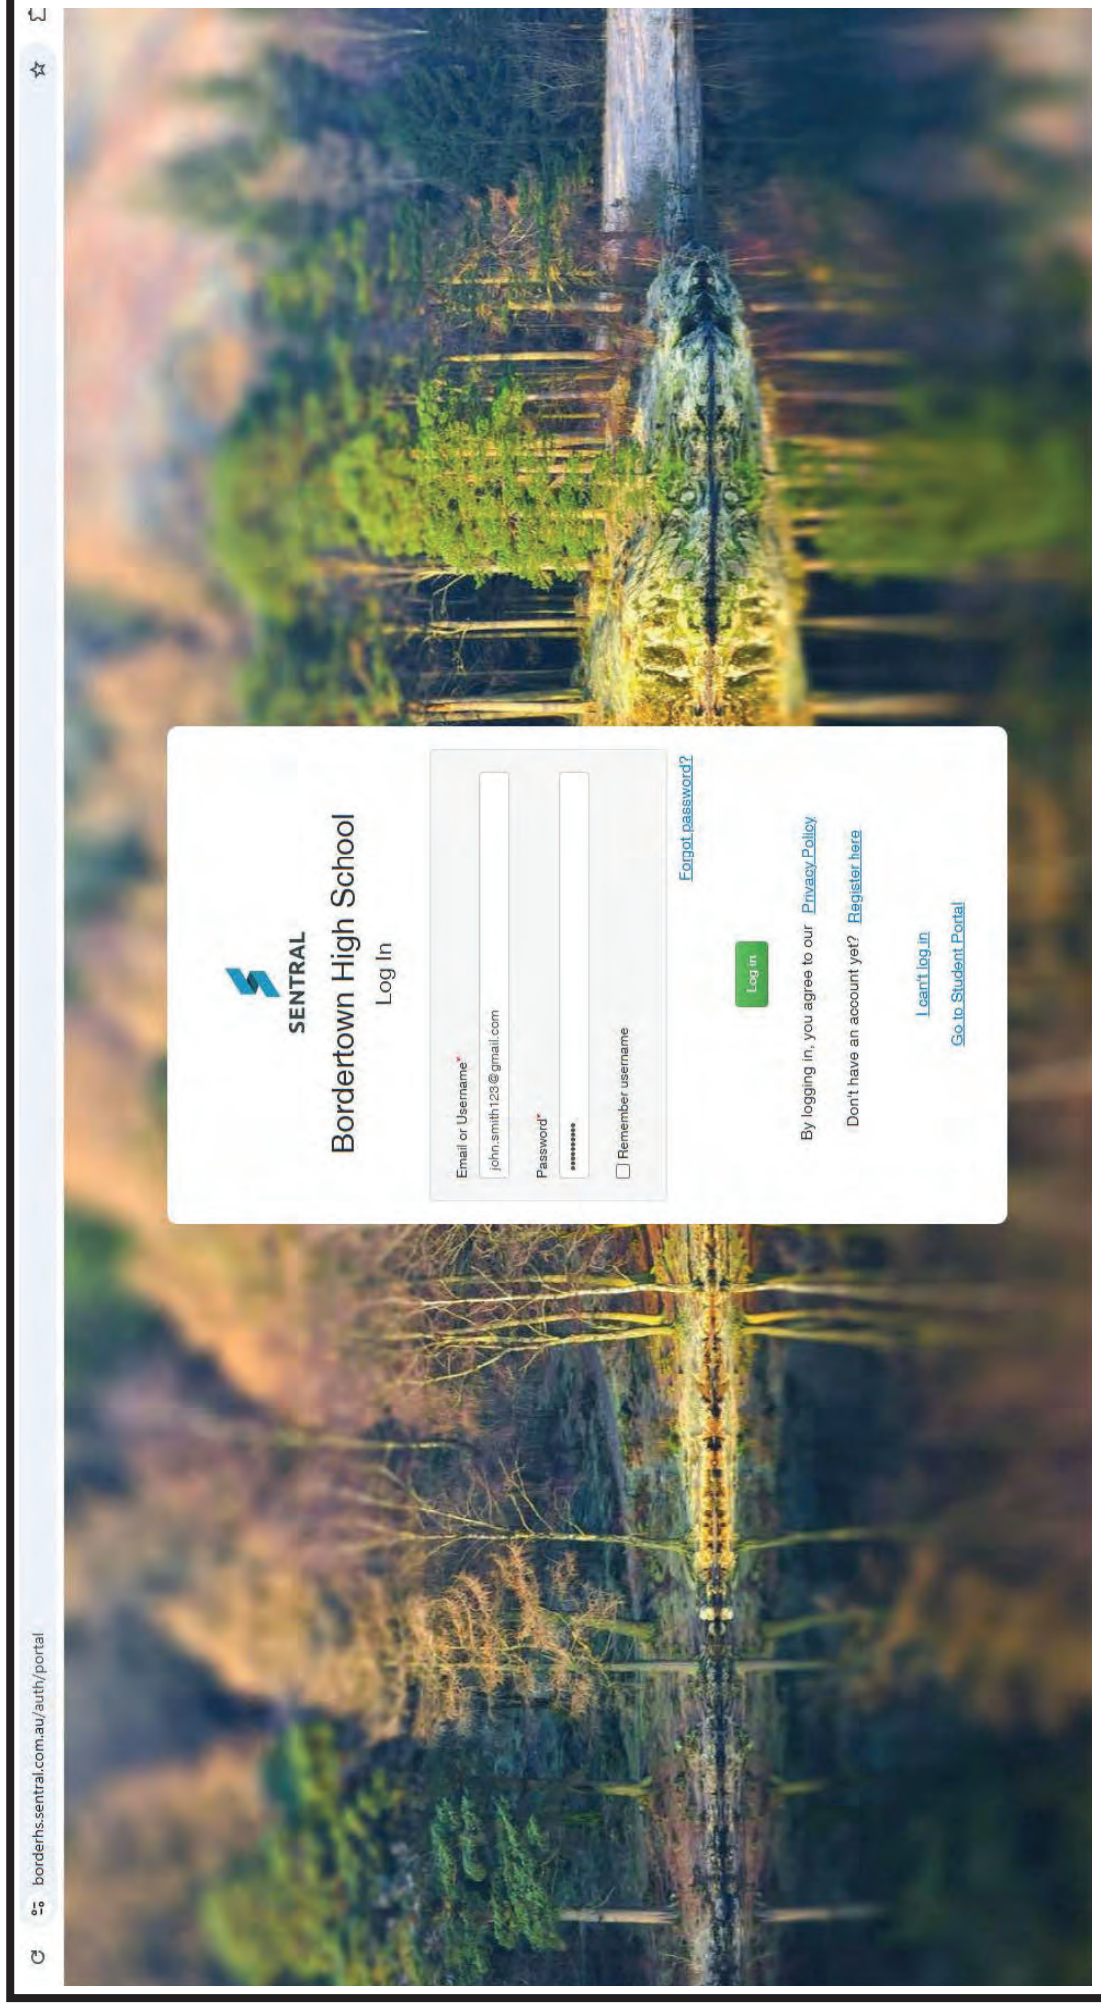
borderhs.sentral.com.au/auth/portal

SENTRAL

Bordertown High School

Log In

Email or Username*

john.smith123@gmail.com

Password*

••••••••••

☐ Remember username

Forgot password?

Log in

By logging in, you agree to our Privacy Policy

Don't have an account yet? Register here

I can't log in

Go to Student Portal